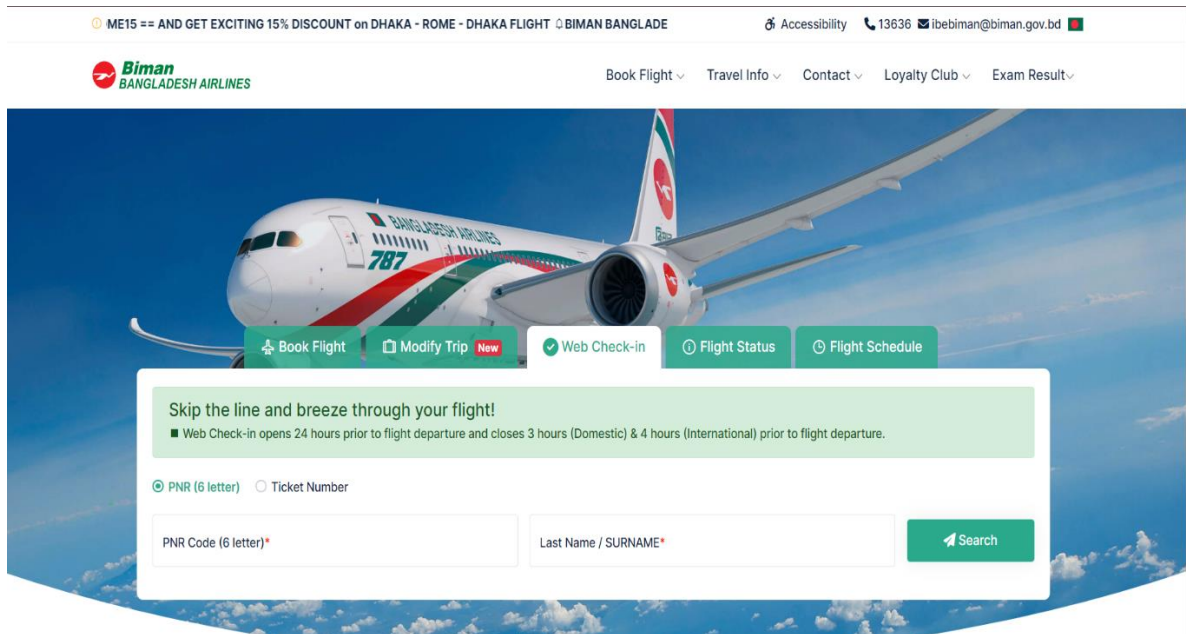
ME15 == AND GET EXCITING 15% DISCOUNT on DHAKA - ROME - DHAKA FLIGHT BIMAN BANGLADE

Accessibility 13636 ibebiman@biman.gov.bd

Biman
BANGLADESH AIRLINES

Book Flight Travel Info Contact Loyalty Club Exam Result

BANGLADESH AIRLINES 787

Book Flight Modify Trip New Web Check-in Flight Status Flight Schedule

Skip the line and breeze through your flight!
Web Check-in opens 24 hours prior to flight departure and closes 3 hours (Domestic) & 4 hours (International) prior to flight departure.

PNR (6 letter) Ticket Number

PNR Code (6 letter)*

Last Name / SURNAME*

Search